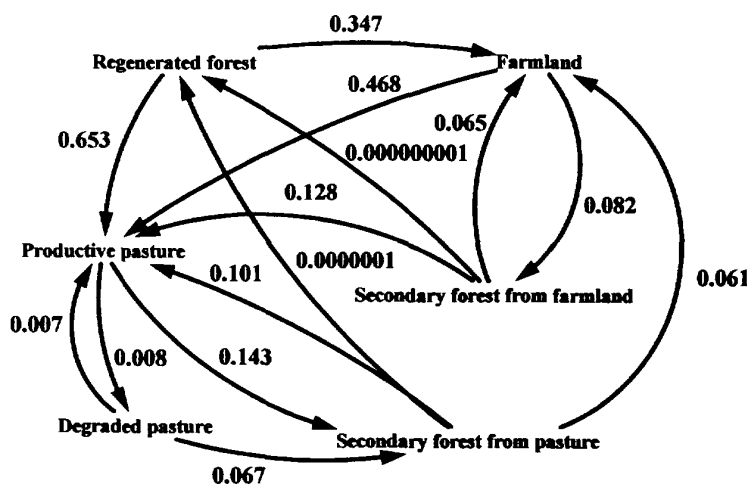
Regenerated forest
0.347
Farmland
0.468
0.653
0.065
0.000000001
0.128
0.082
Productive pasture
0.101
0.0000001
Secondary forest from farmland
0.061
0.007
0.008
0.143
Degraded pasture
Secondary forest from pasture
0.067